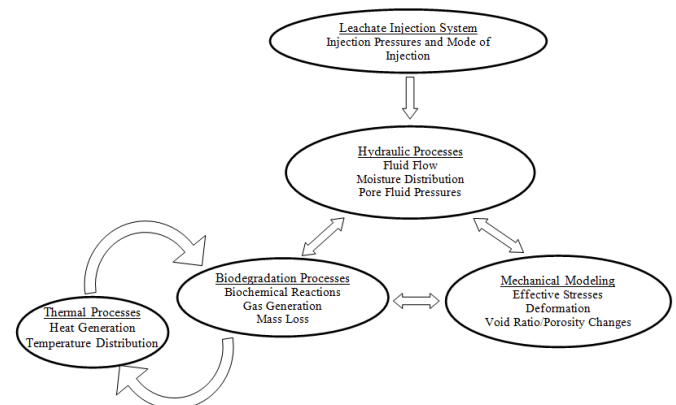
Leachate Injection System
Injection Pressures and Mode of Injection

Hydraulic Processes
Fluid Flow
Moisture Distribution
Pore Fluid Pressures

Thermal Processes
Heat Generation
Temperature Distribution

Biodegradation Processes
Biochemical Reactions
Gas Generation
Mass Loss

Mechanical Modeling
Effective Stresses
Deformation
Void Ratio/Porosity Changes